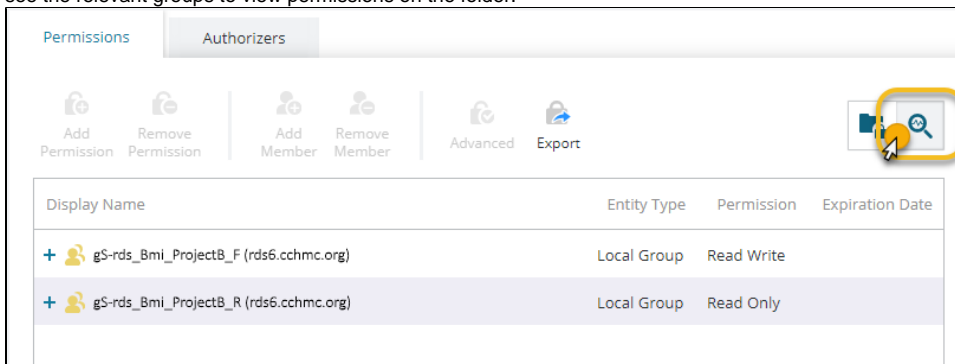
Permissions
Authorizers

Add Permission
Remove Permission
Add Member
Remove Member
Advanced
Export

| Display Name | Entity Type | Permission | Expiration Date |
|---|---|---|---|
| + gS-rds_Bmi_ProjectB_F (rds6.cchmc.org) | Local Group | Read Write | |
| + gS-rds_Bmi_ProjectB_R (rds6.cchmc.org) | Local Group | Read Only | |